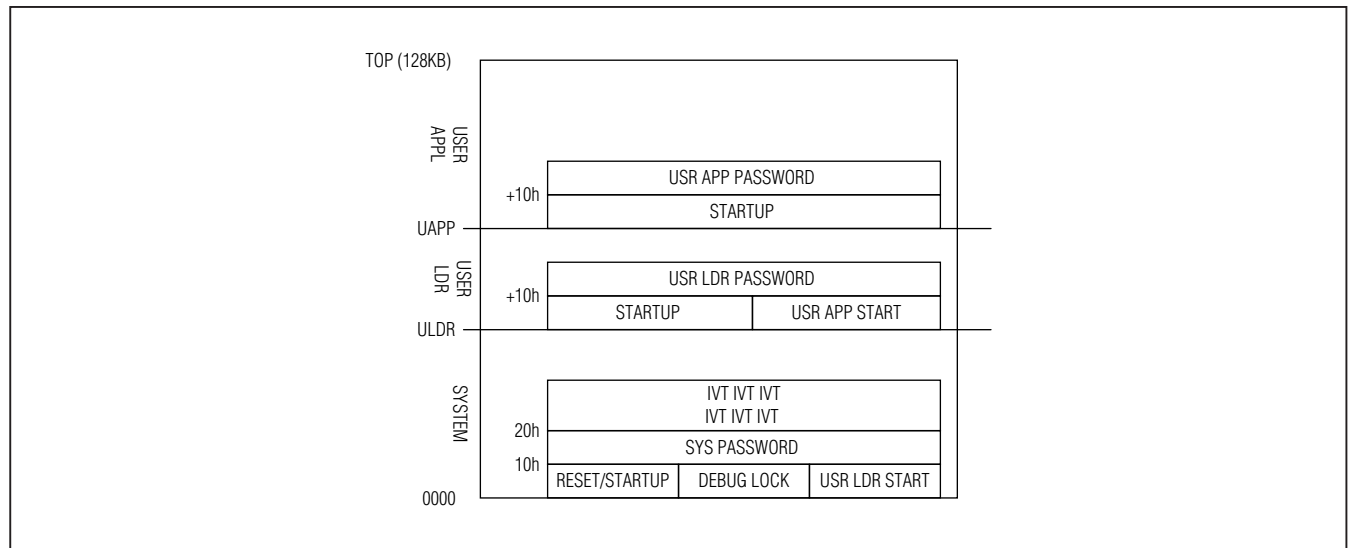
TOP (128KB)

USER APPL

USR APP PASSWORD

+10h

STARTUP

UAPP

USER LDR

USR LDR PASSWORD

+10h

STARTUP

USR APP START

ULDR

SYSTEM

IVT IVT IVT
IVT IVT IVT

20h

SYS PASSWORD

10h

RESET/STARTUP

DEBUG LOCK

USR LDR START

0000